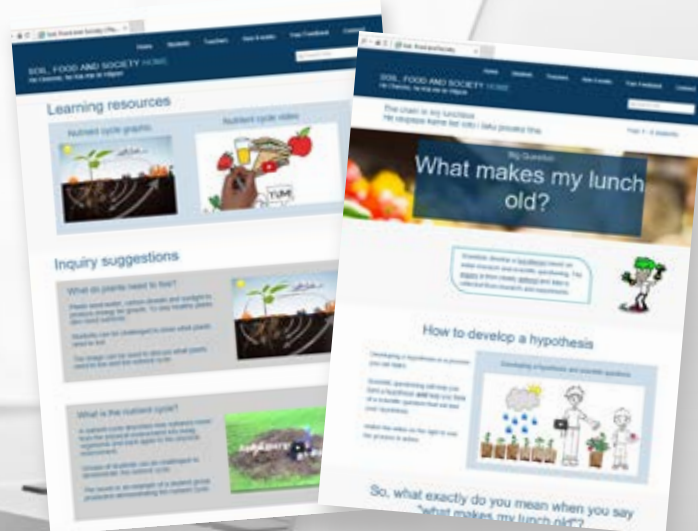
Soil, Food and Society

Home Students Teachers New & events Your Feedback Contact

SOIL, FOOD AND SOCIETY HOME

Learning resources

Nutrient cycle graphic

Nutrient cycle video

YUM!

Inquiry suggestions

What do plants need to live?

What is the nutrient cycle?

Soil, Food and Society

Home Students Teachers New & events Your Feedback Contact

SOIL, FOOD AND SOCIETY HOME

The chain in my lunchbox

Big Question

What makes my lunch old?

How to develop a hypothesis

Developing a hypothesis and scientific questions

So, what exactly do you mean when you say "what makes my lunch old"?